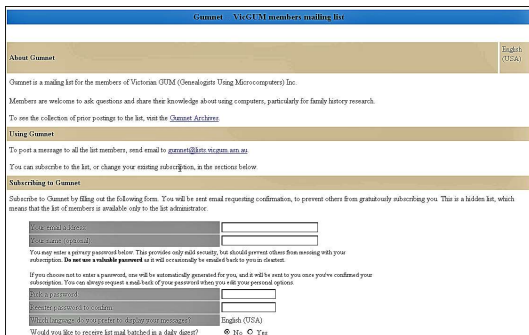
Gumnet -- VicGUM members mailing list

About Gumnet

English (USA)

Gumnet is a mailing list for the members of Victorian GUM (Genealogists Using Microcomputers) Inc.

Members are welcome to ask questions and share their knowledge about using computers, particularly for family history research.

To see the collection of prior postings to the list, visit the Gumnet Archives.

Using Gumnet

To post a message to all the list members, send email to gumnet@lists.vicgum.asn.au.

You can subscribe to the list, or change your existing subscription, in the sections below.

Subscribing to Gumnet

Subscribe to Gumnet by filling out the following form. You will be sent email requesting confirmation, to prevent others from gratuitously subscribing you. This is a hidden list, which means that the list of members is available only to the list administrator.

Your email address:

Your name (optional):

You may enter a privacy password below. This provides only mild security, but should prevent others from messing with your subscription. Do not use a valuable password as it will occasionally be emailed back to you in cleartext.

If you choose not to enter a password, one will be automatically generated for you, and it will be sent to you once you've confirmed your subscription. You can always request a mail-back of your password when you edit your personal options.

Pick a password:

Reenter password to confirm:

Which language do you prefer to display your messages? English (USA)

Would you like to receive list mail batched in a daily digest? No Yes